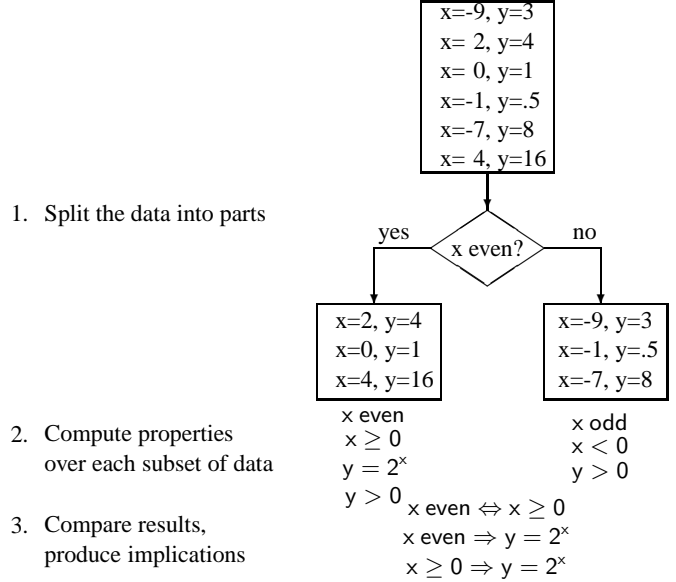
x=-9, y=3
x= 2, y=4
x= 0, y=1
x=-1, y=.5
x=-7, y=8
x= 4, y=16

1. Split the data into parts

yes
x even?
no

x=2, y=4
x=0, y=1
x=4, y=16

x=-9, y=3
x=-1, y=.5
x=-7, y=8

2. Compute properties over each subset of data

x even
$x \geq 0$
$y = 2^x$
$y > 0$

x odd
$x < 0$
$y > 0$

3. Compare results, produce implications

x even $\Leftrightarrow x \geq 0$
x even $\Rightarrow y = 2^x$
$x \geq 0 \Rightarrow y = 2^x$